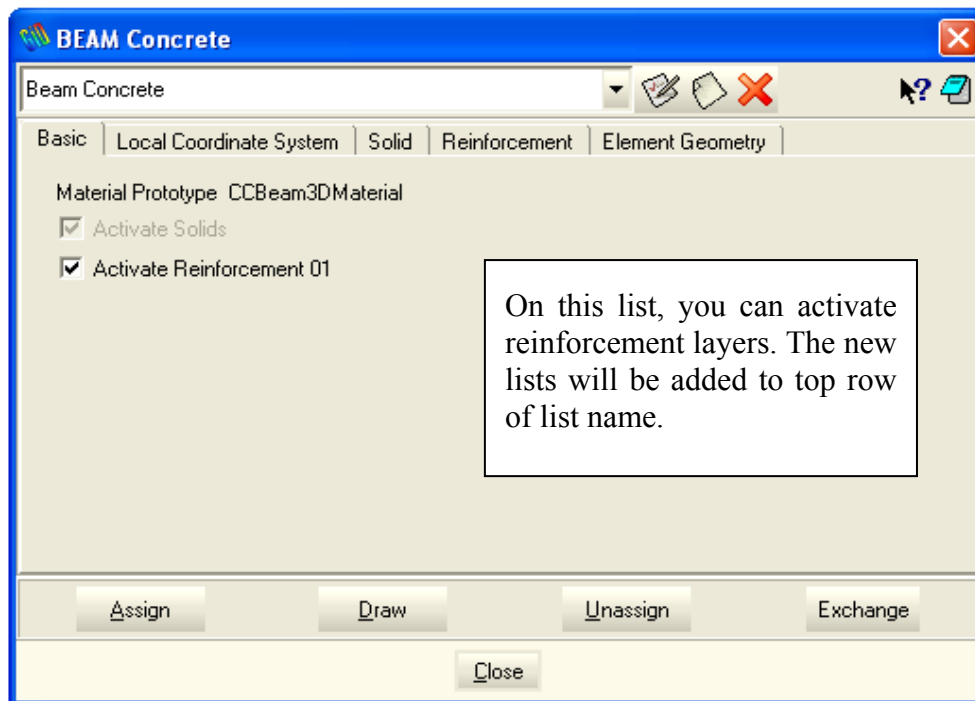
BEAM Concrete

Beam Concrete

Basic | Local Coordinate System | Solid | Reinforcement | Element Geometry

Material Prototype CCBeam3DMaterial

Activate Solids

Activate Reinforcement 01

On this list, you can activate reinforcement layers. The new lists will be added to top row of list name.

Assign Draw Unassign Exchange

Close